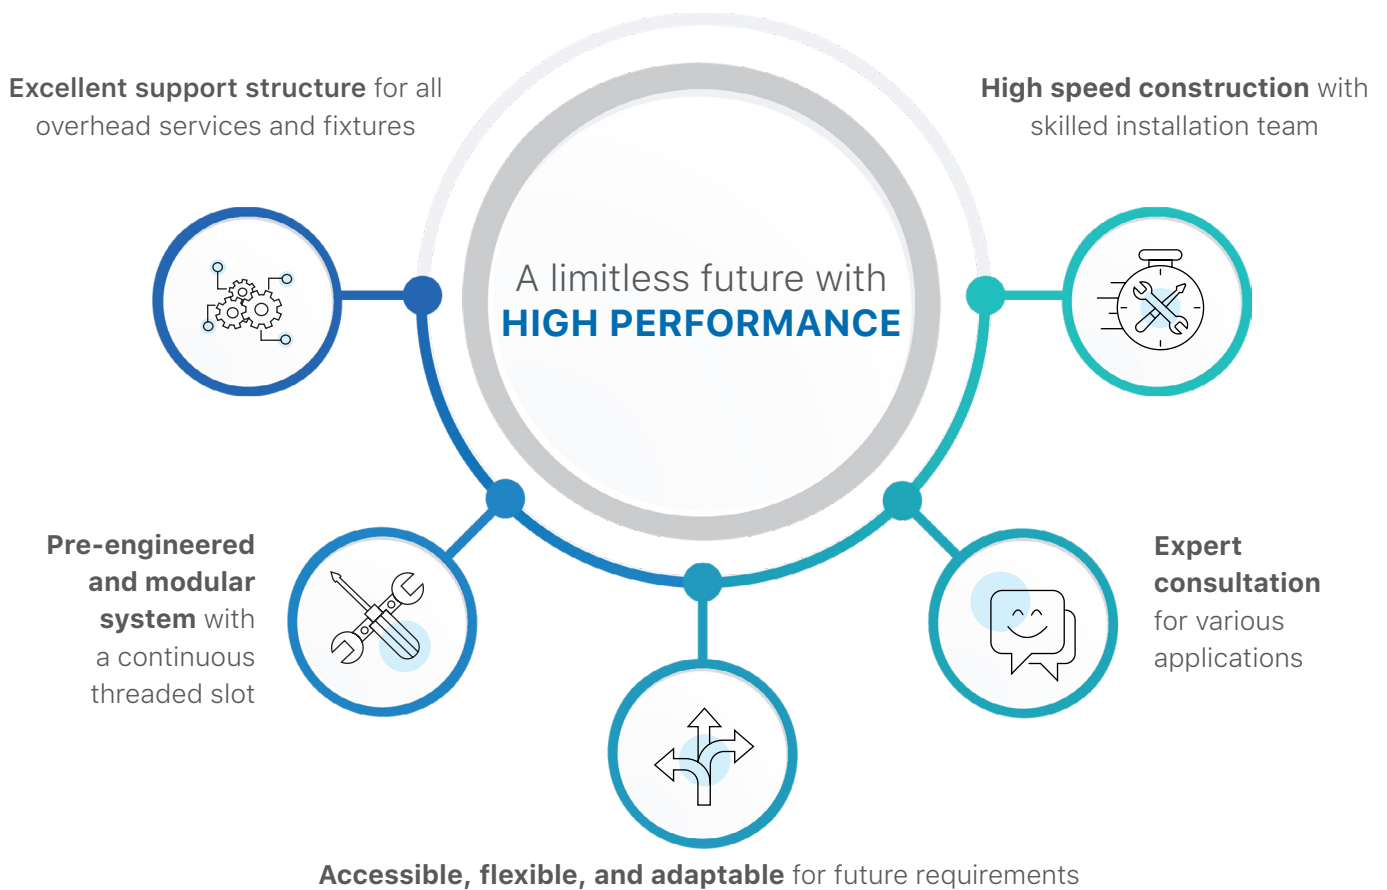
Excellent support structure for all overhead services and fixtures

High speed construction with skilled installation team

A limitless future with
HIGH PERFORMANCE

Pre-engineered and modular system with a continuous threaded slot

Expert consultation for various applications

Accessible, flexible, and adaptable for future requirements